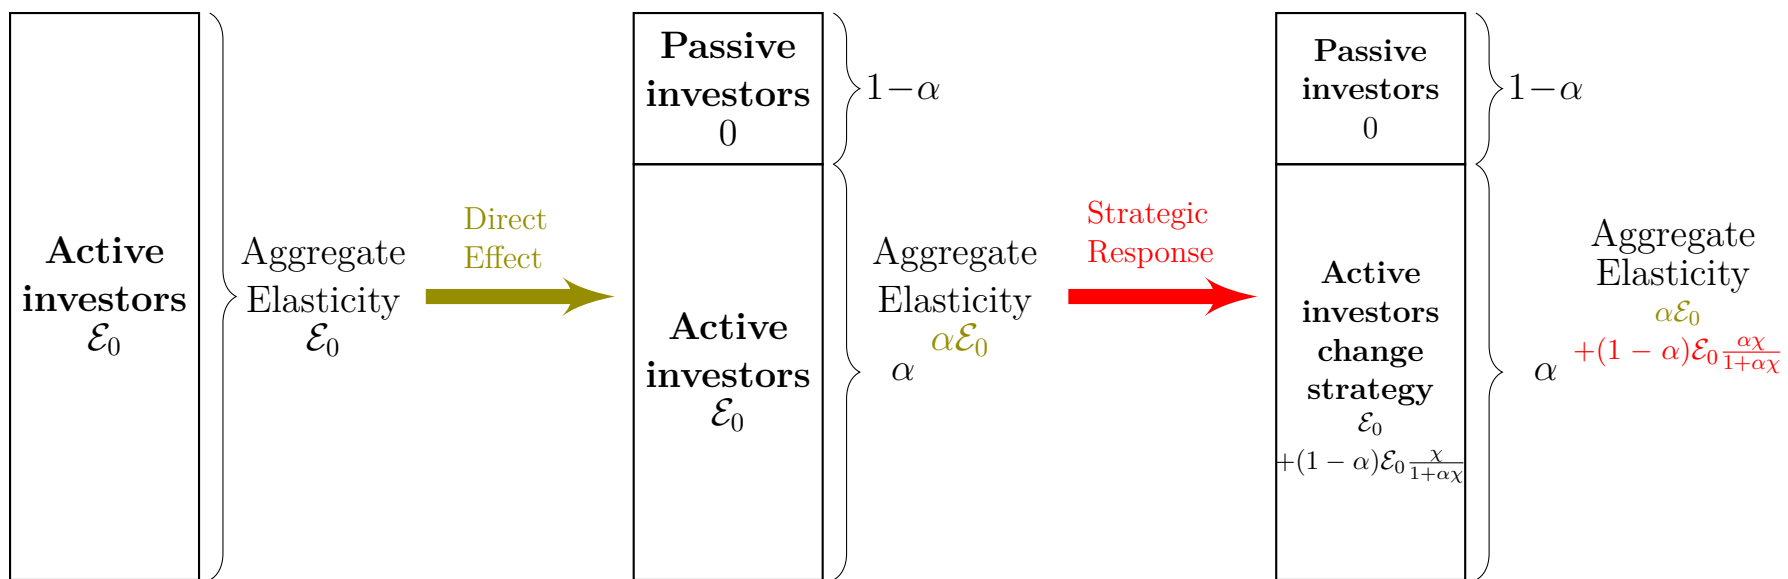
**Active investors** $\mathcal{E}_0$

Aggregate Elasticity $\mathcal{E}_0$

Direct Effect

**Passive investors** 0

$1-\alpha$

**Active investors** $\mathcal{E}_0$

Aggregate Elasticity $\alpha\mathcal{E}_0$

$\alpha$

Strategic Response

**Passive investors** 0

$1-\alpha$

**Active investors change strategy** $\mathcal{E}_0$ $+(1-\alpha)\mathcal{E}_0\frac{\chi}{1+\alpha\chi}$

$\alpha$

Aggregate Elasticity $\alpha\mathcal{E}_0$ $+(1-\alpha)\mathcal{E}_0\frac{\alpha\chi}{1+\alpha\chi}$